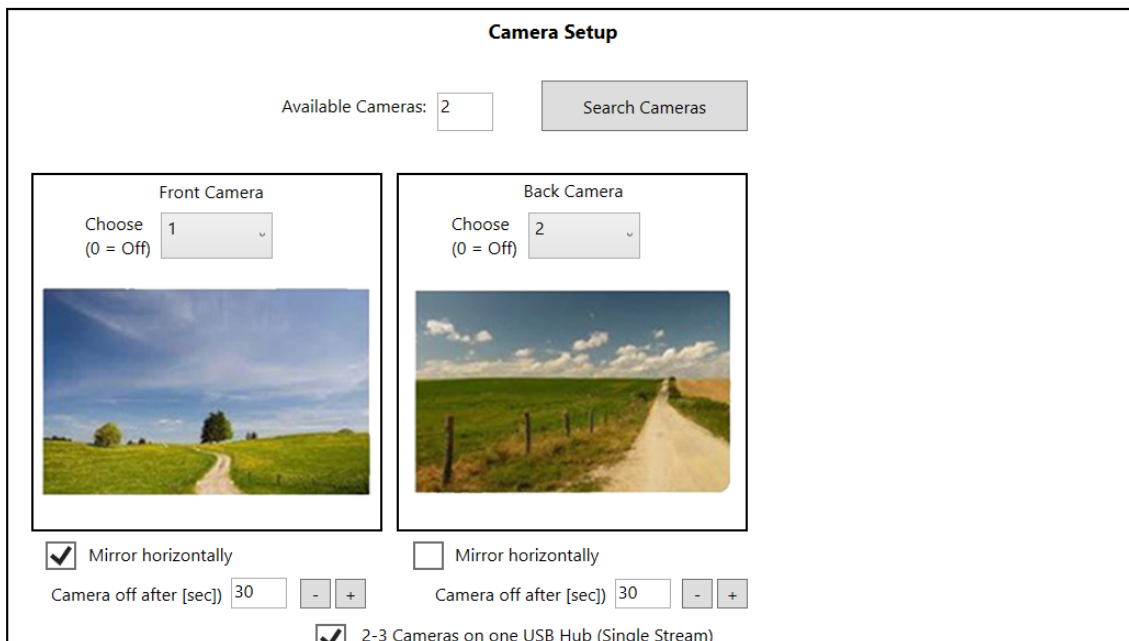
Camera Setup

Available Cameras: 2

Search Cameras

Front Camera

Choose (0 = Off) 1

Back Camera

Choose (0 = Off) 2

Mirror horizontally

Camera off after [sec]) 30 - +

Mirror horizontally

Camera off after [sec]) 30 - +

2-3 Cameras on one USB Hub (Single Stream)